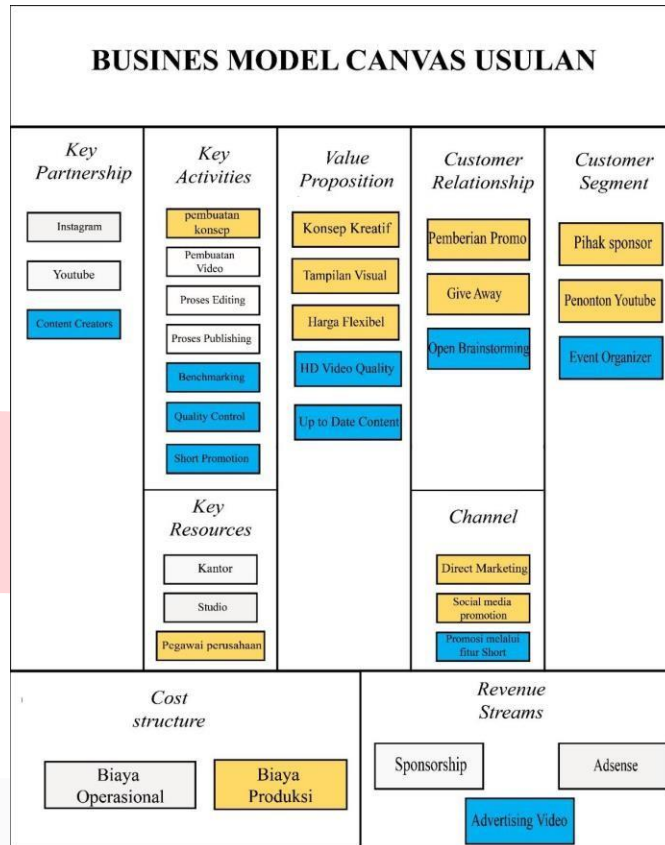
BUSINES MODEL CANVAS USULAN

Key Partnership

Instagram

Youtube

Content Creators

Key Activities

pembuatan konsep

Pembuatan Video

Proses Editing

Proses Publishing

Benchmarking

Quality Control

Short Promotion

Key Resources

Kantor

Studio

Pegawai perusahaan

Value Proposition

Konsep Kreatif

Tampilan Visual

Harga Flexibel

HD Video Quality

Up to Date Content

Customer Relationship

Pemberian Promo

Give Away

Open Brainstorming

Channel

Direct Marketing

Social media promotion

Promosi melalui fitur Short

Customer Segment

Pihak sponsor

Penonton Youtube

Event Organizer

Cost structure

Biaya Operasional

Biaya Produksi

Revenue Streams

Sponsorship

Adsense

Advertising Video